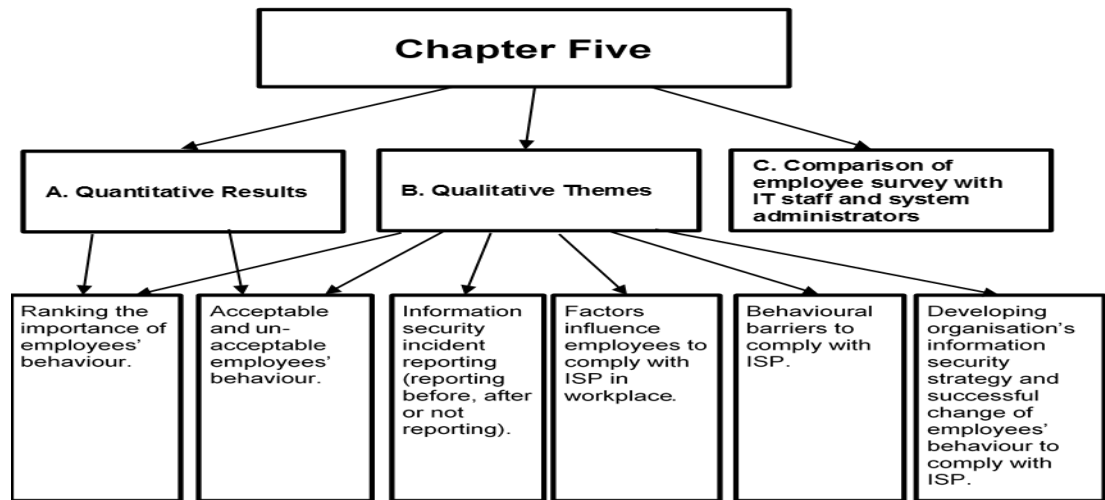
Chapter Five

A. Quantitative Results

B. Qualitative Themes

C. Comparison of employee survey with IT staff and system administrators

Ranking the importance of employees' behaviour.

Acceptable and un-acceptable employees' behaviour.

Information security incident reporting (reporting before, after or not reporting).

Factors influence employees to comply with ISP in workplace.

Behavioural barriers to comply with ISP.

Developing organisation's information security strategy and successful change of employees' behaviour to comply with ISP.